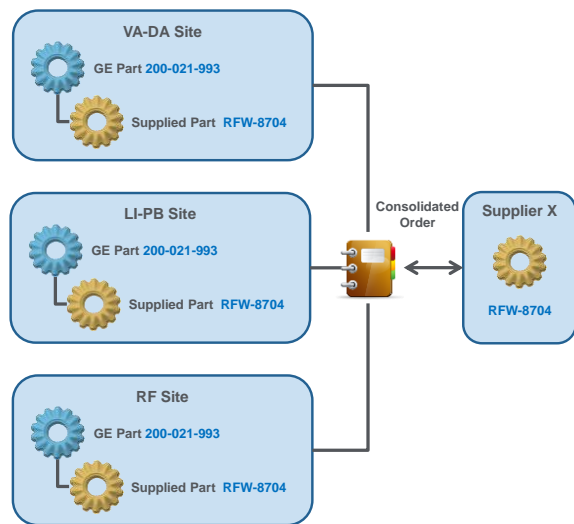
VA-DA Site

GE Part 200-021-993

Supplied Part RFW-8704

LI-PB Site

GE Part 200-021-993

Supplied Part RFW-8704

RF Site

GE Part 200-021-993

Supplied Part RFW-8704

Consolidated Order

Supplier X

RFW-8704